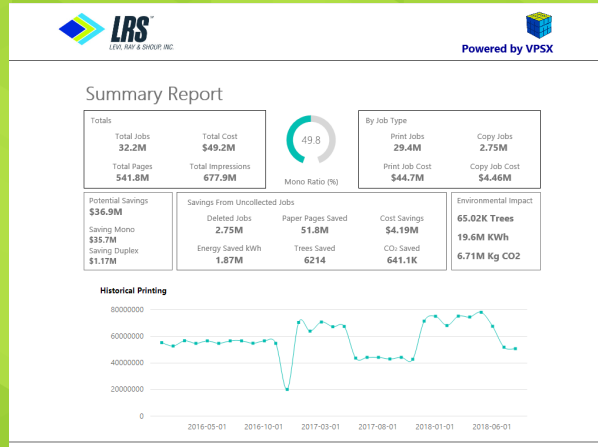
LRS
LEVI, RAY & SHOUP, INC.

Powered by VPSX

Summary Report

Totals

Total Jobs
32.2M

Total Cost
$49.2M

Total Pages
541.8M

Total Impressions
677.9M

49.8

Mono Ratio (%)

By Job Type

Print Jobs
29.4M

Copy Jobs
2.75M

Print Job Cost
$44.7M

Copy Job Cost
$4.46M

Potential Savings
$36.9M

Saving Mono
$35.7M

Saving Duplex
$1.17M

Savings From Uncollected Jobs

Deleted Jobs
2.75M

Paper Pages Saved
51.8M

Cost Savings
$4.19M

Energy Saved kWh
1.87M

Trees Saved
6214

$CO_2$ Saved
641.1K

Environmental Impact

65.02K Trees

19.6M KWh

6.71M Kg CO2

Historical Printing

80000000
60000000
40000000
20000000
0

2016-05-01
2016-10-01
2017-03-01
2017-08-01
2018-01-01
2018-06-01